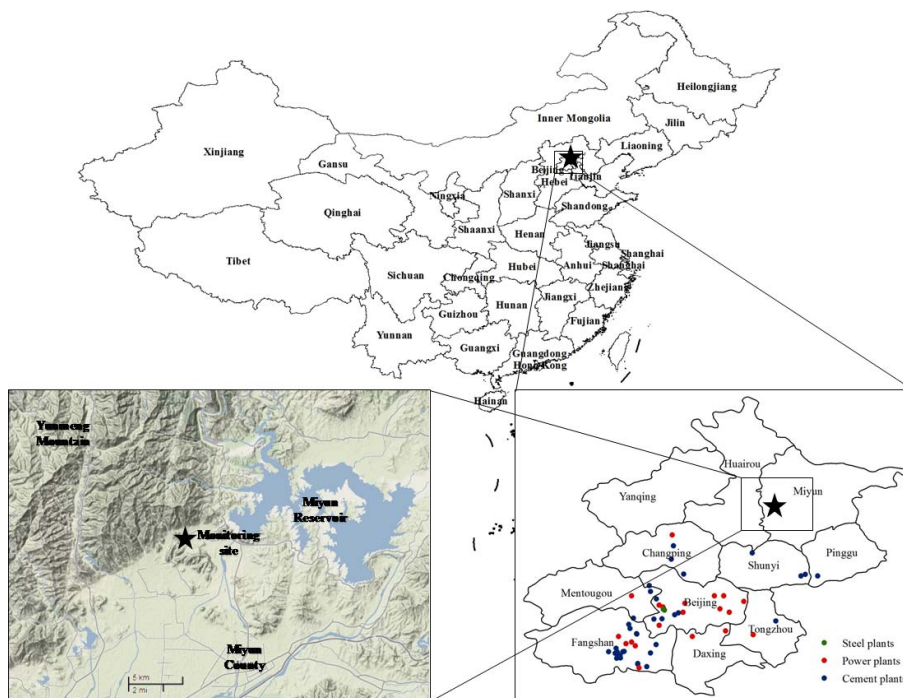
Heilongjiang

Jilin

Inner Mongolia

Xinjiang

Liaoning

Gansu

Beijing

Tianjin

Hebei

Ningxia

Shanxi

Qinghai

Shandong

Shaanxi

Henan

Jiangsu

Shanghai

Tibet

Sichuan

Chongqing

Hubei

Anhui

Shanghai

Zhejiang

Hunan

Jiangxi

Guizhou

Yunnan

Fujian

Guangxi

Guangdong

Hong Kong

Hainan

Yunmeng Mountain

Miyun Reservoir

Monitoring site

Miyun County

5 km
2 mi

Huairou

Miyun

Yanqing

Changping

Shunyi

Pinggu

Mentougou

Beijing

Tongzhou

Fangshan

Daxing

Steel plants

Power plants

Cement plants